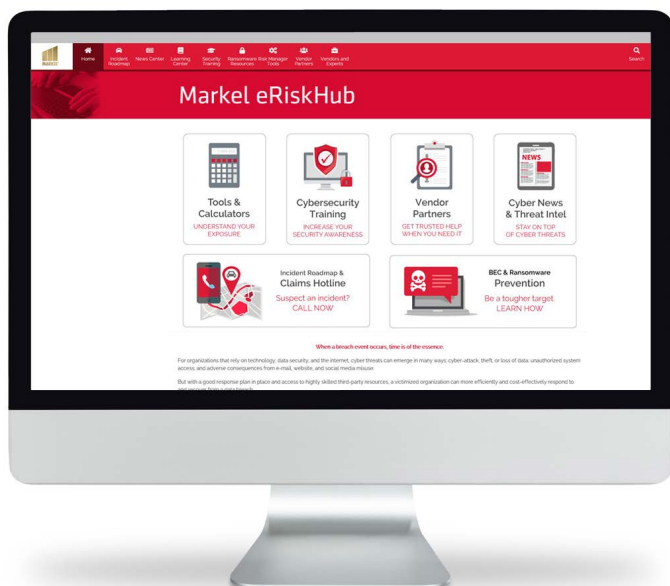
MARKEL

Home | Incident Roadmap | News Center | Learning Center | Security Training | Ransomware Resources | Risk Manager Tools | Vendor Partners | Vendors and Experts | Search

Markel eRiskHub

Tools & Calculators
UNDERSTAND YOUR EXPOSURE

Cybersecurity Training
INCREASE YOUR SECURITY AWARENESS

Vendor Partners
GET TRUSTED HELP WHEN YOU NEED IT

NEWS
Cyber News & Threat Intel
STAY ON TOP OF CYBER THREATS

Incident Roadmap & Claims Hotline
Suspect an incident? CALL NOW

BEC & Ransomware Prevention
Be a tougher target LEARN HOW

When a breach event occurs, time is of the essence.

For organizations that rely on technology, data security, and the internet, cyber threats can emerge in many ways: cyber-attack, theft, or loss of data; unauthorized system access; and adverse consequences from e-mail, website, and social media misuse.

But with a good response plan in place and access to highly skilled third-party resources, a victimized organization can more efficiently and cost-effectively respond to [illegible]